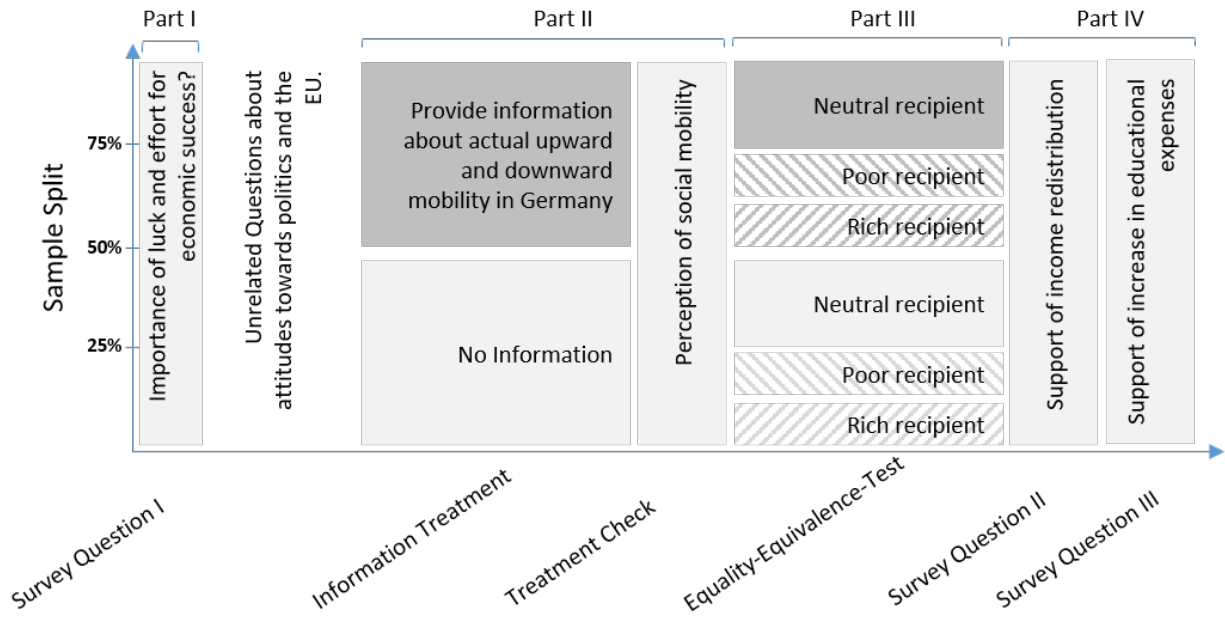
Part I

Part II

Part III

Part IV

Sample Split

75%

50%

25%

Importance of luck and effort for economic success?

Unrelated Questions about attitudes towards politics and the EU.

Provide information about actual upward and downward mobility in Germany

No Information

Perception of social mobility

Neutral recipient

Poor recipient

Rich recipient

Neutral recipient

Poor recipient

Rich recipient

Support of income redistribution

Support of increase in educational expenses

Survey Question I

Information Treatment

Treatment Check

Equality-Equivalence-Test

Survey Question II

Survey Question III